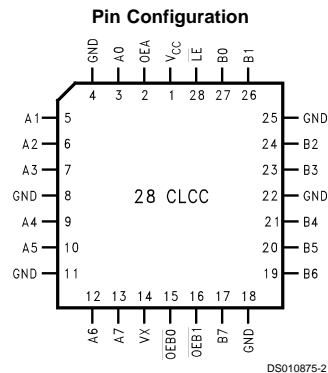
Pin Configuration

GND A0 OEA $V_{CC}$ $\overline{LE}$ B0 B1
4 3 2 1 28 27 26

A1 5
A2 6
A3 7
GND 8
A4 9
A5 10
GND 11

25 GND
24 B2
23 B3
22 GND
21 B4
20 B5
19 B6

28 CLCC

12 13 14 15 16 17 18
A6 A7 VX $\overline{OEB0}$ $\overline{OEB1}$ B7 GND

DS010875-2